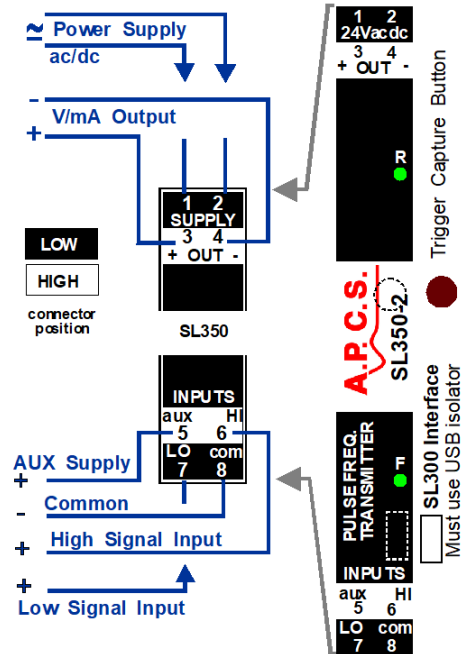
~ Power Supply
ac/dc

- V/mA Output
+

1 2
SUPPLY
3 4
+ OUT -

LOW

HIGH

connector position

SL350

INPUTS
aux HI
5 6
LO com
7 8

AUX Supply
+
- Common
+ High Signal Input
+
Low Signal Input

1 2
24Vacdc
3 4
+ OUT -

R

Trigger Capture Button

A.P.C.S.
SL350-2

SL300 Interface
Must use USB isolator

PULSE FREQ. TRANSMITTER

F

INPUTS
aux HI
5 6
LO com
7 8